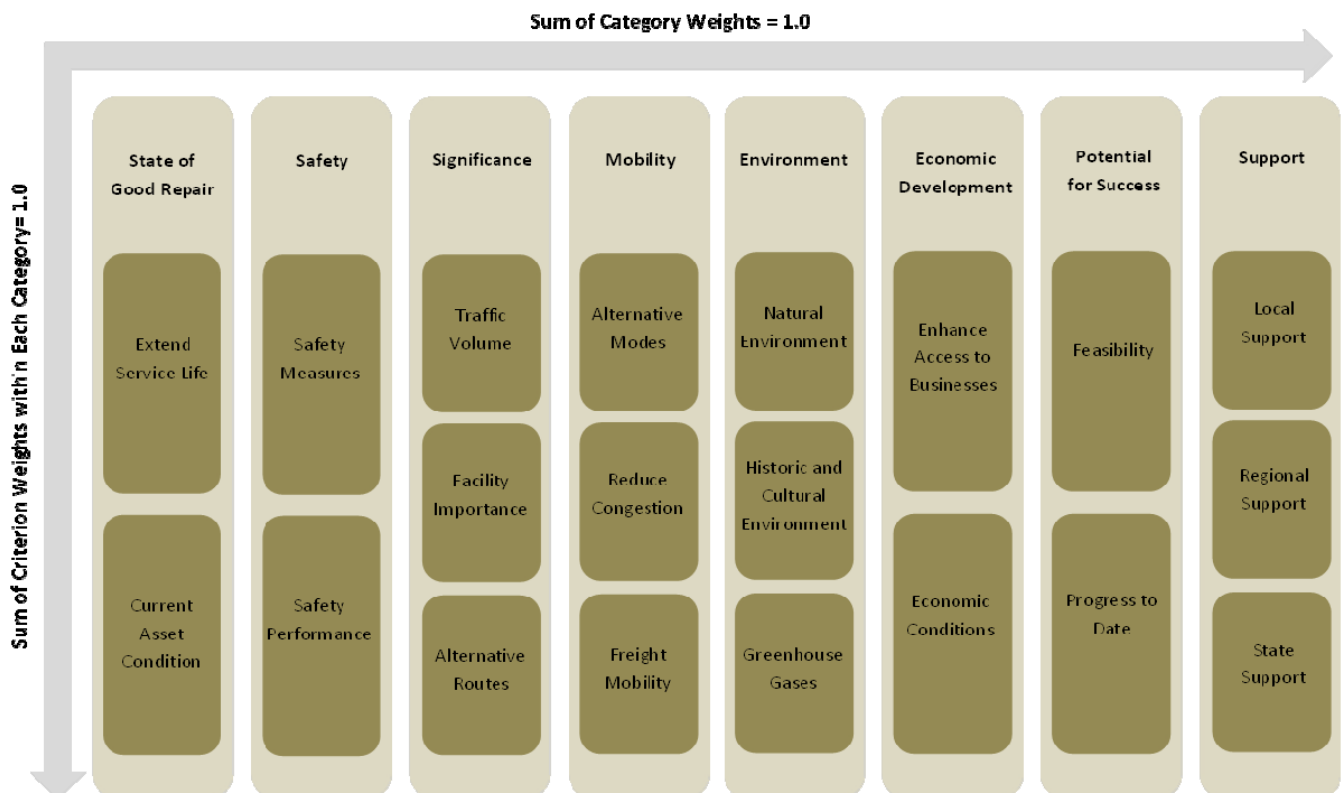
Sum of Category Weights = 1.0

Sum of Criterion Weights within Each Category= 1.0

State of Good Repair

Extend Service Life

Current Asset Condition

Safety

Safety Measures

Safety Performance

Significance

Traffic Volume

Facility Importance

Alternative Routes

Mobility

Alternative Modes

Reduce Congestion

Freight Mobility

Environment

Natural Environment

Historic and Cultural Environment

Greenhouse Gases

Economic Development

Enhance Access to Businesses

Economic Conditions

Potential for Success

Feasibility

Progress to Date

Support

Local Support

Regional Support

State Support